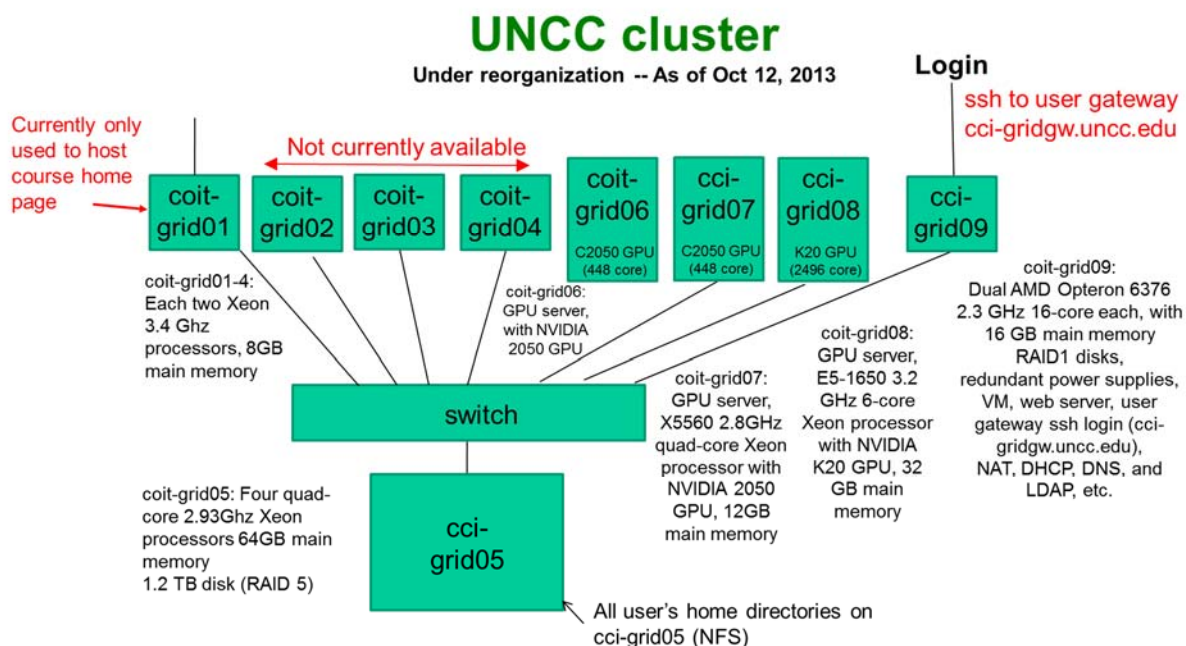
UNCC cluster
Under reorganization -- As of Oct 12, 2013

Login
ssh to user gateway cci-gridgw.uncc.edu

Currently only used to host course home page

Not currently available

coit-grid01

coit-grid02

coit-grid03

coit-grid04

coit-grid06
C2050 GPU (448 core)

cci-grid07
C2050 GPU (448 core)

cci-grid08
K20 GPU (2496 core)

cci-grid09

coit-grid01-4: Each two Xeon 3.4 Ghz processors, 8GB main memory

coit-grid06: GPU server, with NVIDIA 2050 GPU

coit-grid07: GPU server, X5560 2.8GHz quad-core Xeon processor with NVIDIA 2050 GPU, 12GB main memory

coit-grid08: GPU server, E5-1650 3.2 GHz 6-core Xeon processor with NVIDIA K20 GPU, 32 GB main memory

coit-grid09: Dual AMD Opteron 6376 2.3 GHz 16-core each, with 16 GB main memory RAID1 disks, redundant power supplies, VM, web server, user gateway ssh login (cci-gridgw.uncc.edu), NAT, DHCP, DNS, and LDAP, etc.

switch

cci-grid05

coit-grid05: Four quad-core 2.93Ghz Xeon processors 64GB main memory
1.2 TB disk (RAID 5)

All user's home directories on cci-grid05 (NFS)